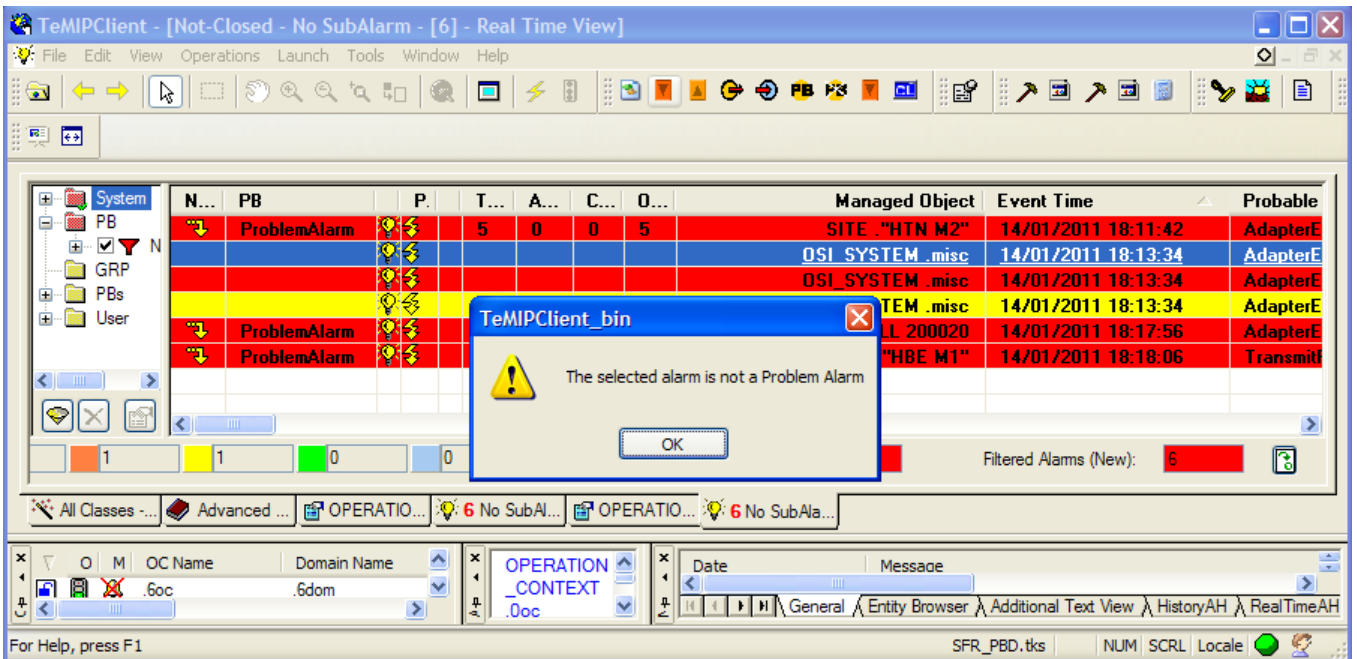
TeMIPClient - [Not-Closed - No SubAlarm - [6] - Real Time View]

File Edit View Operations Launch Tools Window Help

PB FX

System
PB
N
GRP
PBs
User

| N... | PB | P. | T... | A... | C... | O... | Managed Object | Event Time | Probable |
|---|---|---|---|---|---|---|---|---|---|
| | ProblemAlarm | | 5 | 0 | 0 | 5 | SITE ."HTN M2" | 14/01/2011 18:11:42 | AdapterE |
| | | | | | | | OSI_SYSTEM .misc | 14/01/2011 18:13:34 | AdapterE |
| | | | | | | | OSI_SYSTEM .misc | 14/01/2011 18:13:34 | AdapterE |
| | | | | | | | TEM .misc | 14/01/2011 18:13:34 | AdapterE |
| | ProblemAlarm | | | | | | LL 200020 | 14/01/2011 18:17:56 | AdapterE |
| | ProblemAlarm | | | | | | "HBE M1" | 14/01/2011 18:18:06 | Transmit |

1 1 0 0

Filtered Alarms (New): 6

TeMIPClient_bin

The selected alarm is not a Problem Alarm

OK

All Classes -... Advanced ... OPERATIO... 6 No SubAl... OPERATIO... 6 No SubAla...

O M OC Name Domain Name
.6oc .6dom

OPERATION _CONTEXT .0oc

Date Message

General Entity Browser Additional Text View HistoryAH RealTimeAH

For Help, press F1 SFR_PBD.tks NUM SCRL Locale